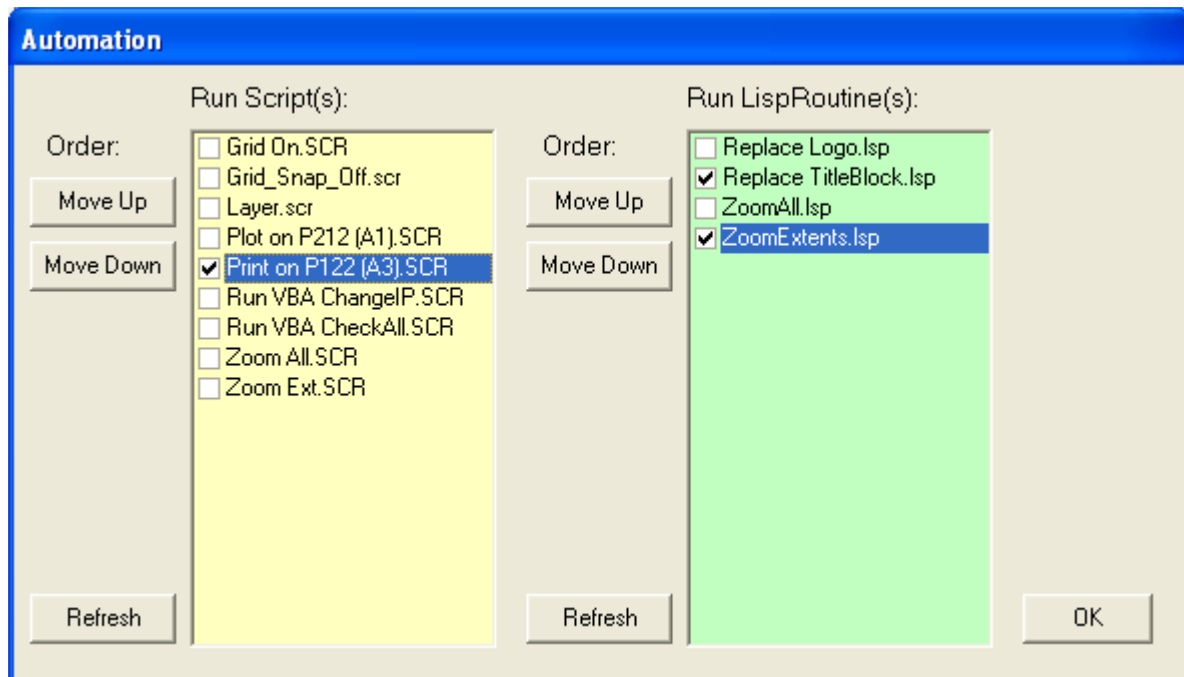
Automation

Order:
Move Up
Move Down
Refresh

Run Script(s):
Grid On.SCR
Grid_Snap_Off.scr
Layer.scr
Plot on P212 (A1).SCR
Print on P122 (A3).SCR
Run VBA ChangeIP.SCR
Run VBA CheckAll.SCR
Zoom All.SCR
Zoom Ext.SCR

Order:
Move Up
Move Down
Refresh

Run LispRoutine(s):
Replace Logo.lsp
Replace TitleBlock.lsp
ZoomAll.lsp
ZoomExtents.lsp

OK